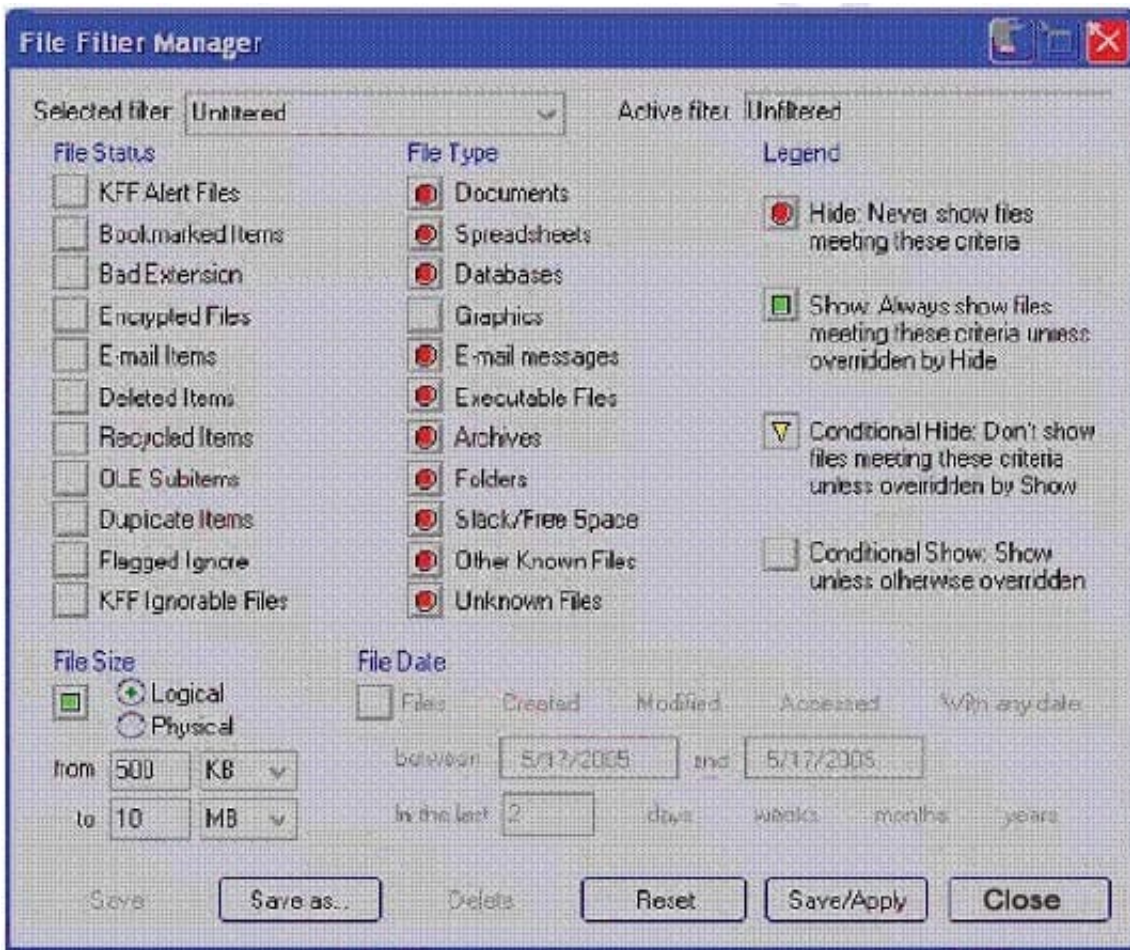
File Filter Manager

Selected filter Unfiltered

Active filter Unfiltered

File Status
KFF Alert Files
Bookmarked Items
Bad Extension
Encrypted Files
E-mail Items
Deleted Items
Recycled Items
OLE Subitems
Dupicate Items
Flagged Ignore
KFF Ignorable Files

File Type
Documents
Spreadsheets
Databases
Graphics
E-mail messages
Executable Files
Archives
Folders
Slack/Free Space
Other Known Files
Unknown Files

Legend
Hide: Never show files meeting these criteria
Show: Always show files meeting these criteria unless overridden by Hide
Conditional Hide: Don't show files meeting these criteria unless overridden by Show
Conditional Show: Show unless otherwise overridden

File Size
Logical
Physical
from 500 KB
to 10 MB

File Date
Files Created Modified Accessed With any date
between 5/17/2005 and 5/17/2005
In the last 2 days weeks months years

Save
Save as...
Delete
Reset
Save/Apply
Close